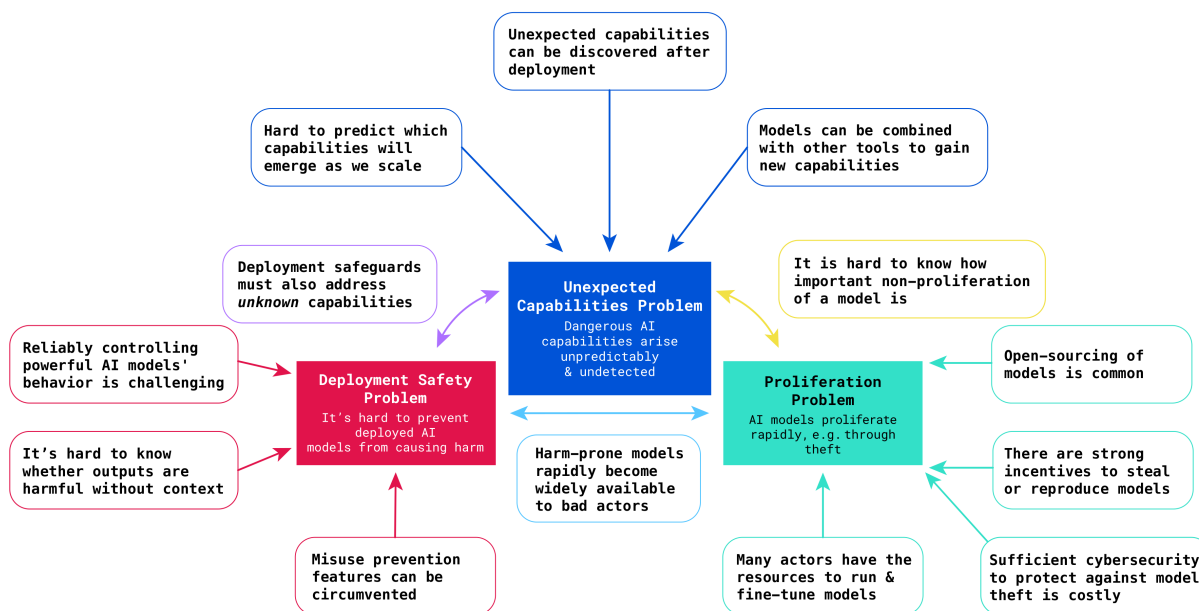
Unexpected capabilities can be discovered after deployment

Hard to predict which capabilities will emerge as we scale

Models can be combined with other tools to gain new capabilities

Deployment safeguards must also address *unknown* capabilities

Unexpected Capabilities Problem
Dangerous AI capabilities arise unpredictably & undetected

It is hard to know how important non-proliferation of a model is

Reliably controlling powerful AI models' behavior is challenging

Open-sourcing of models is common

Deployment Safety Problem
It's hard to prevent deployed AI models from causing harm

Proliferation Problem
AI models proliferate rapidly, e.g. through theft

It's hard to know whether outputs are harmful without context

Harm-prone models rapidly become widely available to bad actors

There are strong incentives to steal or reproduce models

Misuse prevention features can be circumvented

Many actors have the resources to run & fine-tune models

Sufficient cybersecurity to protect against model theft is costly